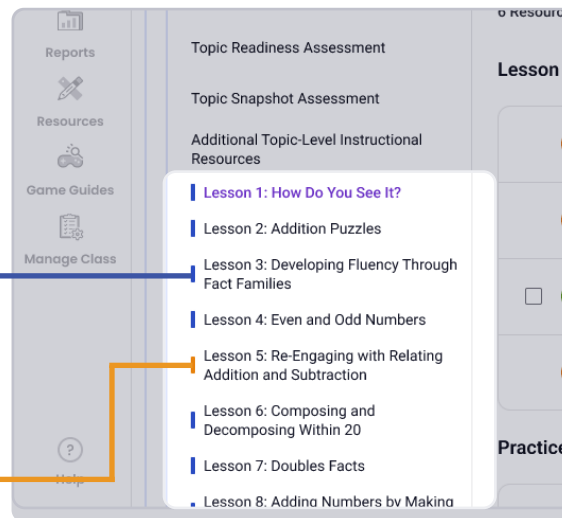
6 Resour

Reports

Resources

Game Guides

Manage Class

Help

Topic Readiness Assessment

Topic Snapshot Assessment

Additional Topic-Level Instructional Resources

Lesson 1: How Do You See It?

Lesson 2: Addition Puzzles

Lesson 3: Developing Fluency Through Fact Families

Lesson 4: Even and Odd Numbers

Lesson 5: Re-Engaging with Relating Addition and Subtraction

Lesson 6: Composing and Decomposing Within 20

Lesson 7: Doubles Facts

Lesson 8: Adding Numbers by Making

Lesson

Practice